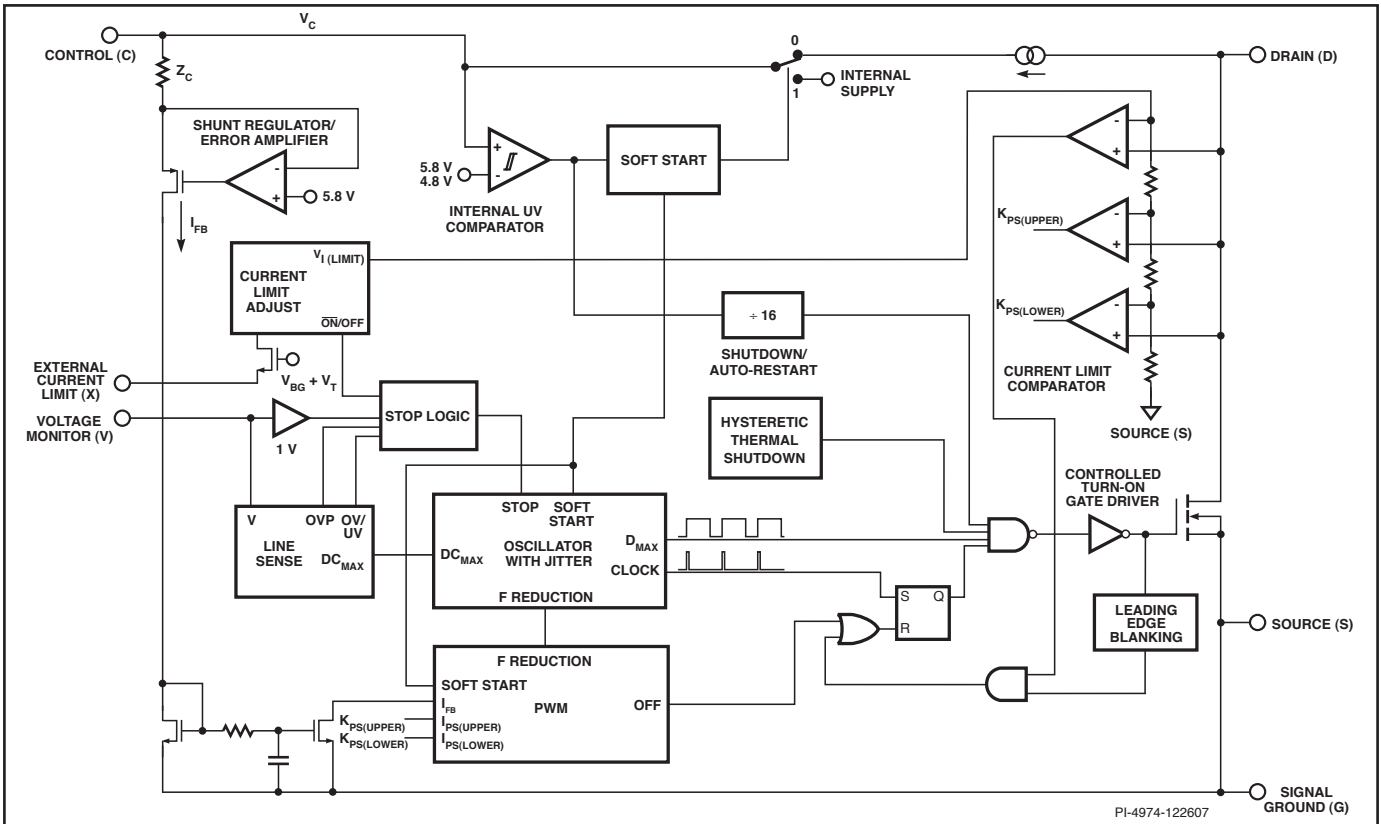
CONTROL (C)

$V_C$

$Z_C$

0

1

INTERNAL SUPPLY

DRAIN (D)

SHUNT REGULATOR/ ERROR AMPLIFIER

-

+

5.8 V

$I_{FB}$

5.8 V
4.8 V

+
-

INTERNAL UV COMPARATOR

SOFT START

-
+

$K_{PS(UPPER)}$

-
+

$K_{PS(LOWER)}$

-
+

CURRENT LIMIT COMPARATOR

SOURCE (S)

CURRENT LIMIT ADJUST

$V_{I\ (LIMIT)}$

$\overline{ON}$/OFF

÷ 16

SHUTDOWN/ AUTO-RESTART

EXTERNAL CURRENT LIMIT (X)

$V_{BG} + V_T$

VOLTAGE MONITOR (V)

1 V

STOP LOGIC

HYSTERETIC THERMAL SHUTDOWN

CONTROLLED TURN-ON GATE DRIVER

V

OVP

OV/ UV

LINE SENSE

$DC_{MAX}$

STOP

SOFT START

$DC_{MAX}$

OSCILLATOR WITH JITTER

$D_{MAX}$

CLOCK

F REDUCTION

S

Q

R

LEADING EDGE BLANKING

SOURCE (S)

F REDUCTION

SOFT START

$I_{FB}$

$I_{PS(UPPER)}$

$I_{PS(LOWER)}$

PWM

OFF

$K_{PS(UPPER)}$

$K_{PS(LOWER)}$

SIGNAL GROUND (G)

PI-4974-122607